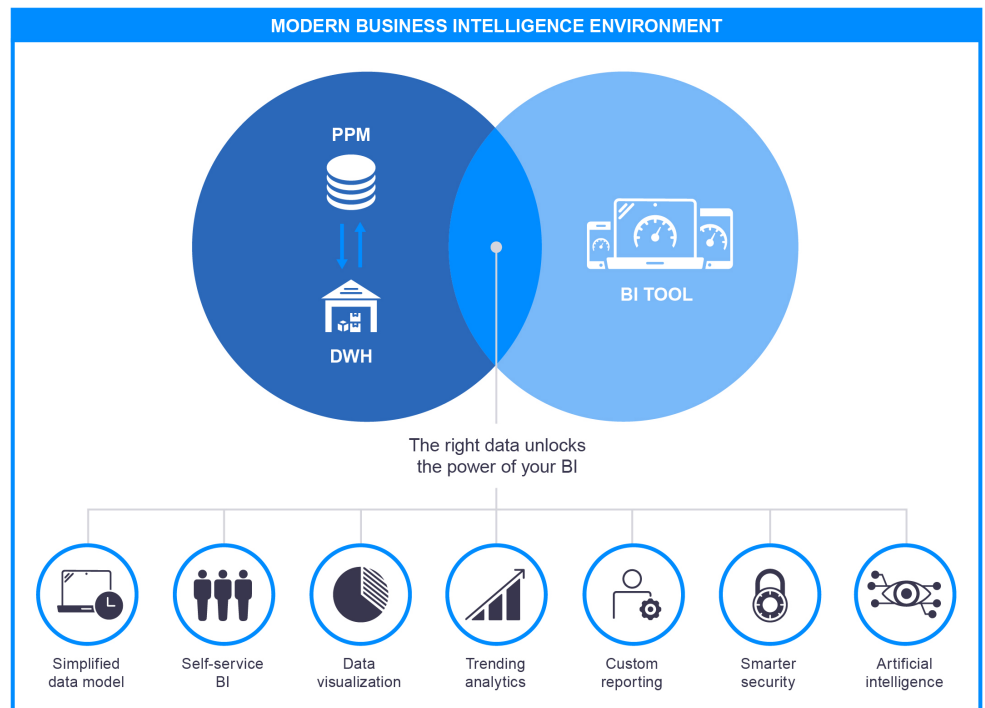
MODERN BUSINESS INTELLIGENCE ENVIRONMENT

PPM

DWH

BI TOOL

The right data unlocks the power of your BI

Simplified data model

Self-service BI

Data visualization

Trending analytics

Custom reporting

Smarter security

Artificial intelligence